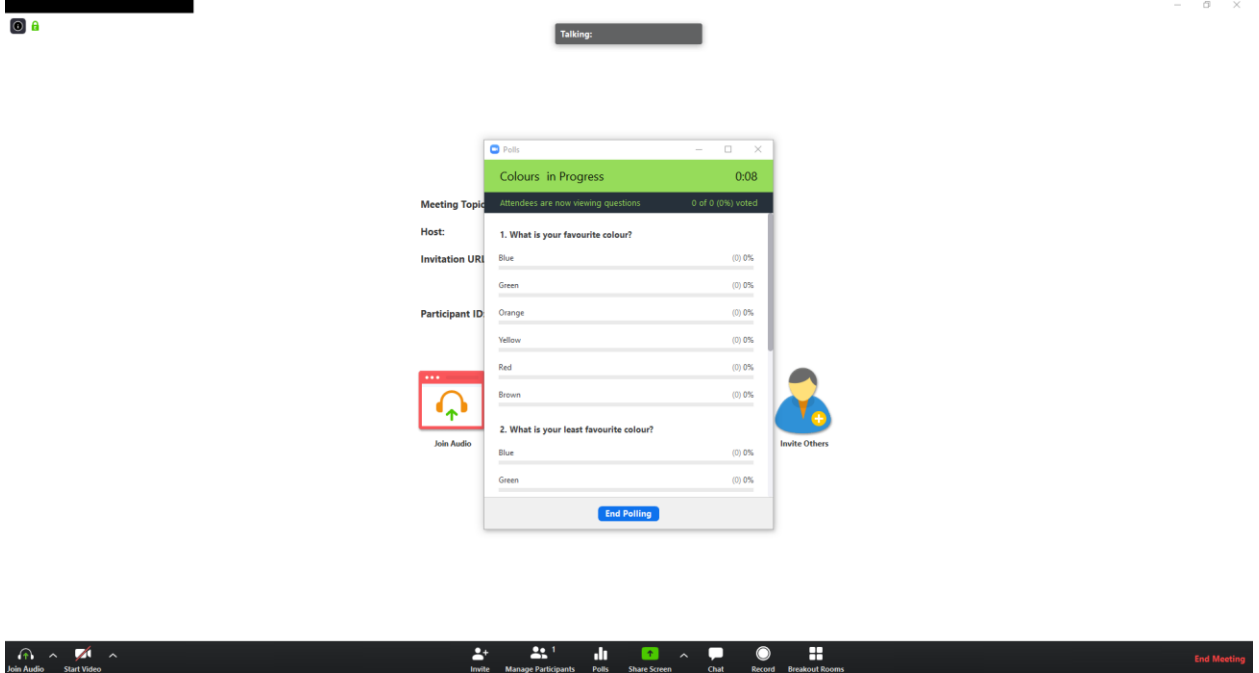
Talking:

Polls

Colours in Progress 0:08

Attendees are now viewing questions 0 of 0 (0%) voted

1. What is your favourite colour?

Blue (0) 0%

Green (0) 0%

Orange (0) 0%

Yellow (0) 0%

Red (0) 0%

Brown (0) 0%

2. What is your least favourite colour?

Blue (0) 0%

Green (0) 0%

End Polling

Meeting Topic

Host:

Invitation URL

Participant ID

Join Audio

Invite Others

Join Audio Start Video Invite Manage Participants 1 Polls Share Screen Chat Record Breakout Rooms End Meeting